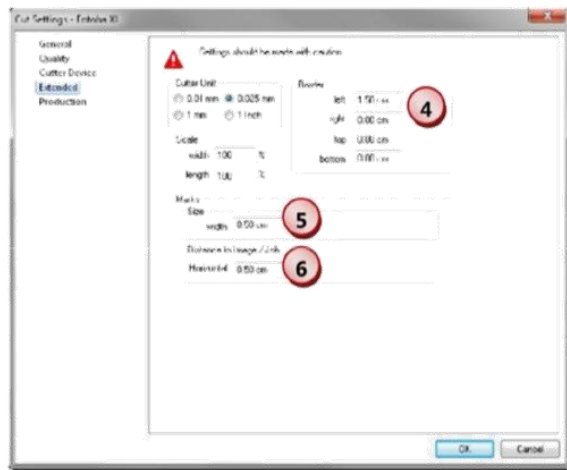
Cut Settings - Estelux 10

General
Quality
Cutter Device
Extended
Production

Settings should be made with caution

Cutter Unit
0.01 mm
0.025 mm
1 mm
1 Inch

Scale
width 100 %
length 100 %

Border
left 1.50 cm
right 0.00 cm
top 0.00 cm
bottom 0.00 cm

4

Marks
Size
width 0.50 cm

5

Distance to Image / Job
Horizontal 0.50 cm

6

OK
Cancel